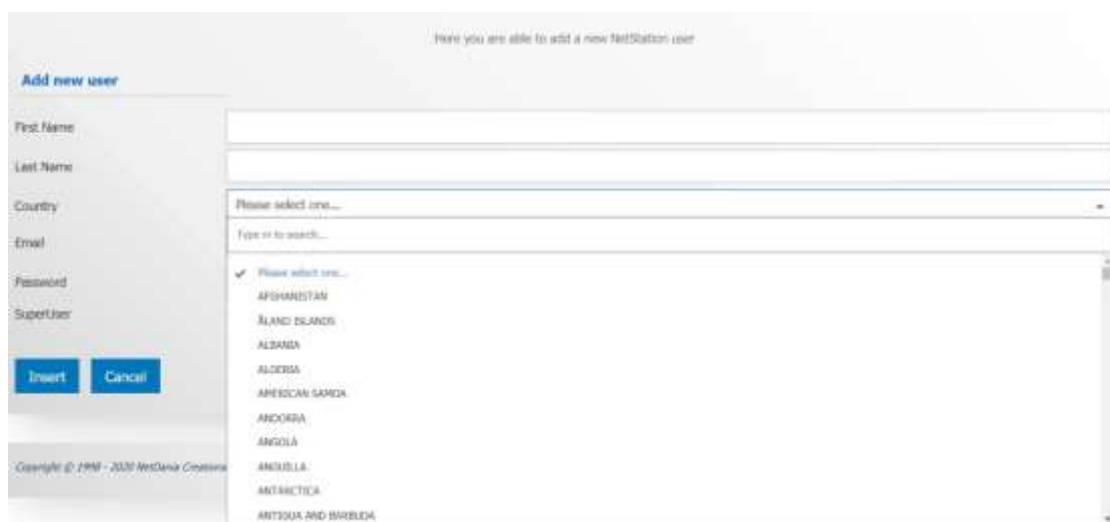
Here you are able to add a new NetStation user

Add new user

First Name

Last Name

Country

Please select one...

Type in to search...

Email

Password

SuperUser

Insert

Cancel

Please select one...

AFGHANISTAN

ÅLAND ISLANDS

ALBANIA

ALGERIA

AMERICAN SAMOA

ANDORRA

ANGOLA

ANGUILLA

ANTARCTICA

ANTIGUA AND BARBUDA

Copyright © 1998 - 2020 NetDania Creations